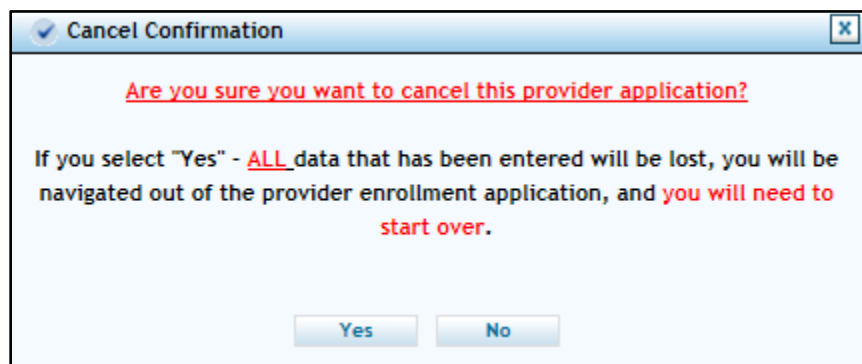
Cancel Confirmation

X

Are you sure you want to cancel this provider application?

If you select "Yes" - ALL data that has been entered will be lost, you will be navigated out of the provider enrollment application, and you will need to start over.

Yes

No